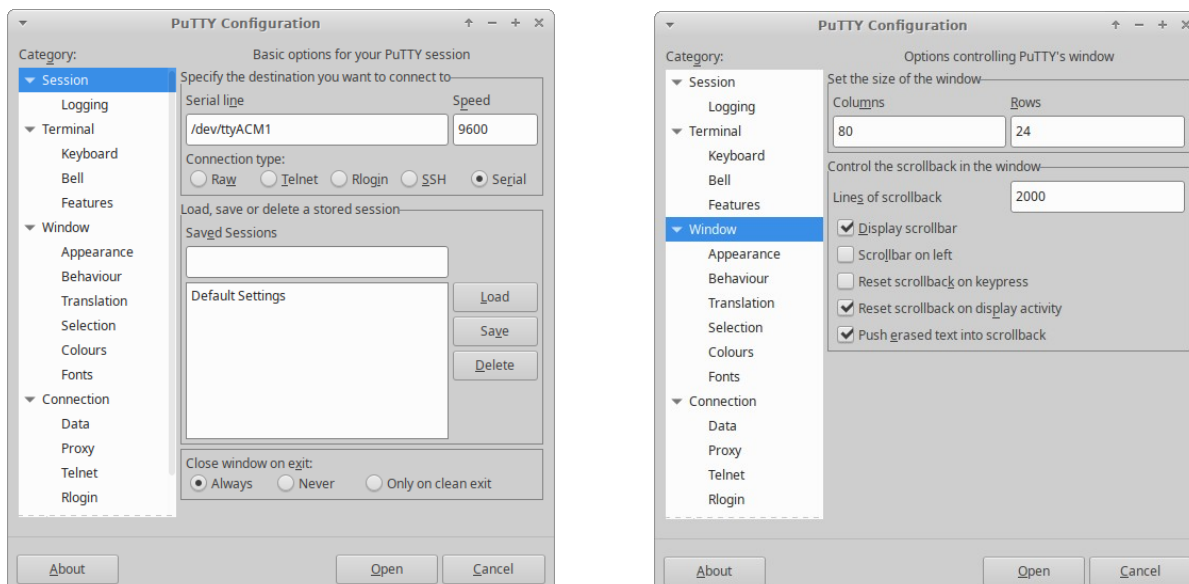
PuTTY Configuration

Category:
Session
Logging
Terminal
Keyboard
Bell
Features
Window
Appearance
Behaviour
Translation
Selection
Colours
Fonts
Connection
Data
Proxy
Telnet
Rlogin

Basic options for your PuTTY session
Specify the destination you want to connect to
Serial line
/dev/ttyACM1
Speed
9600
Connection type:
Raw Telnet Rlogin SSH Serial
Load, save or delete a stored session
Saved Sessions
Default Settings
Load
Save
Delete
Close window on exit:
Always Never Only on clean exit

About
Open
Cancel

PuTTY Configuration

Category:
Session
Logging
Terminal
Keyboard
Bell
Features
Window
Appearance
Behaviour
Translation
Selection
Colours
Fonts
Connection
Data
Proxy
Telnet
Rlogin

Options controlling PuTTY's window
Set the size of the window
Columns
80
Rows
24
Control the scrollback in the window
Lines of scrollback
2000
Display scrollbar
Scrollbar on left
Reset scrollback on keypress
Reset scrollback on display activity
Push erased text into scrollback

About
Open
Cancel